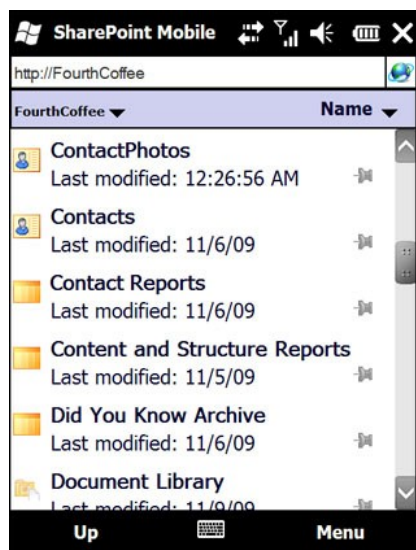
SharePoint Mobile

http://FourthCoffee

FourthCoffee ▾

Name ▾

ContactPhotos
Last modified: 12:26:56 AM

Contacts
Last modified: 11/6/09

Contact Reports
Last modified: 11/6/09

Content and Structure Reports
Last modified: 11/5/09

Did You Know Archive
Last modified: 11/6/09

Document Library
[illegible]

Up

Menu